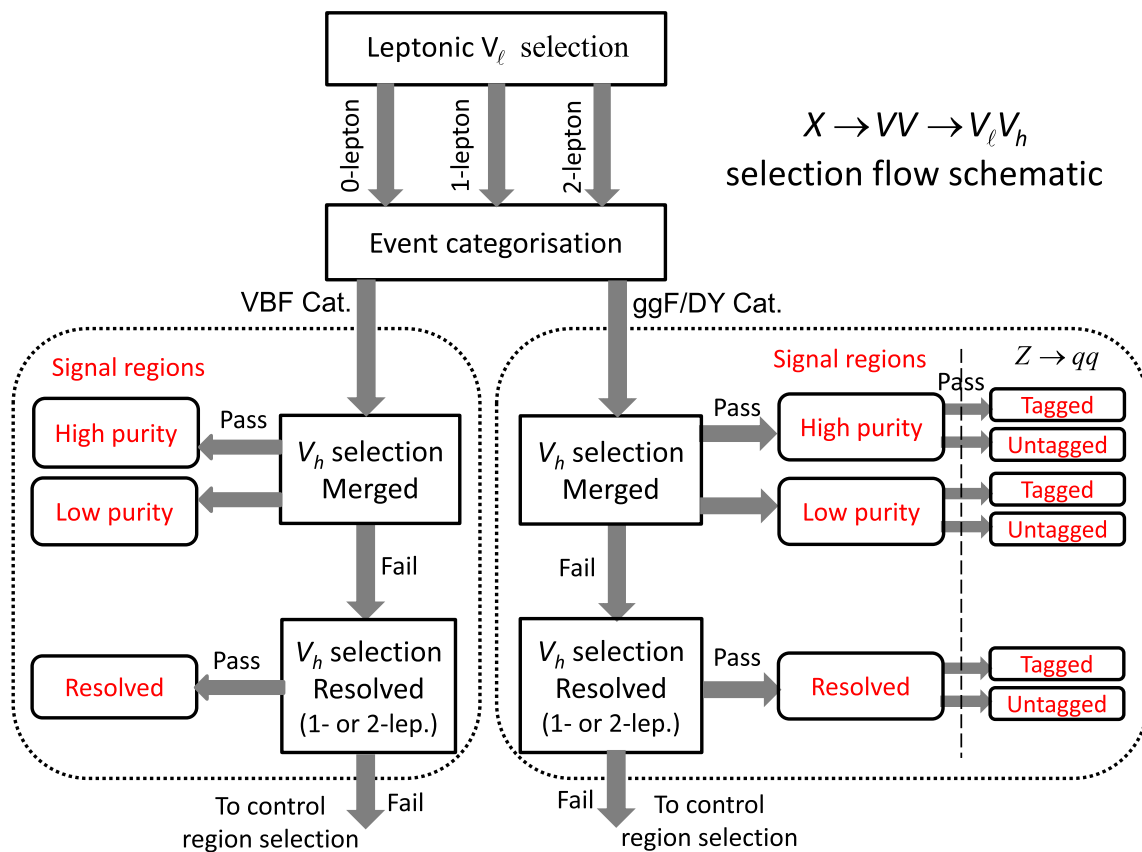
Leptonic $V_\ell$ selection

0-lepton

1-lepton

2-lepton

$X \rightarrow VV \rightarrow V_\ell V_h$ selection flow schematic

Event categorisation

VBF Cat.

ggF/DY Cat.

Signal regions

High purity

Pass

$V_h$ selection Merged

Low purity

Fail

Resolved

Pass

$V_h$ selection Resolved (1- or 2-lep.)

Fail

To control region selection

Signal regions

$Z \rightarrow qq$

Pass

Pass

$V_h$ selection Merged

High purity

Tagged

Untagged

Low purity

Tagged

Untagged

Fail

$V_h$ selection Resolved (1- or 2-lep.)

Pass

Resolved

Tagged

Untagged

Fail

To control region selection